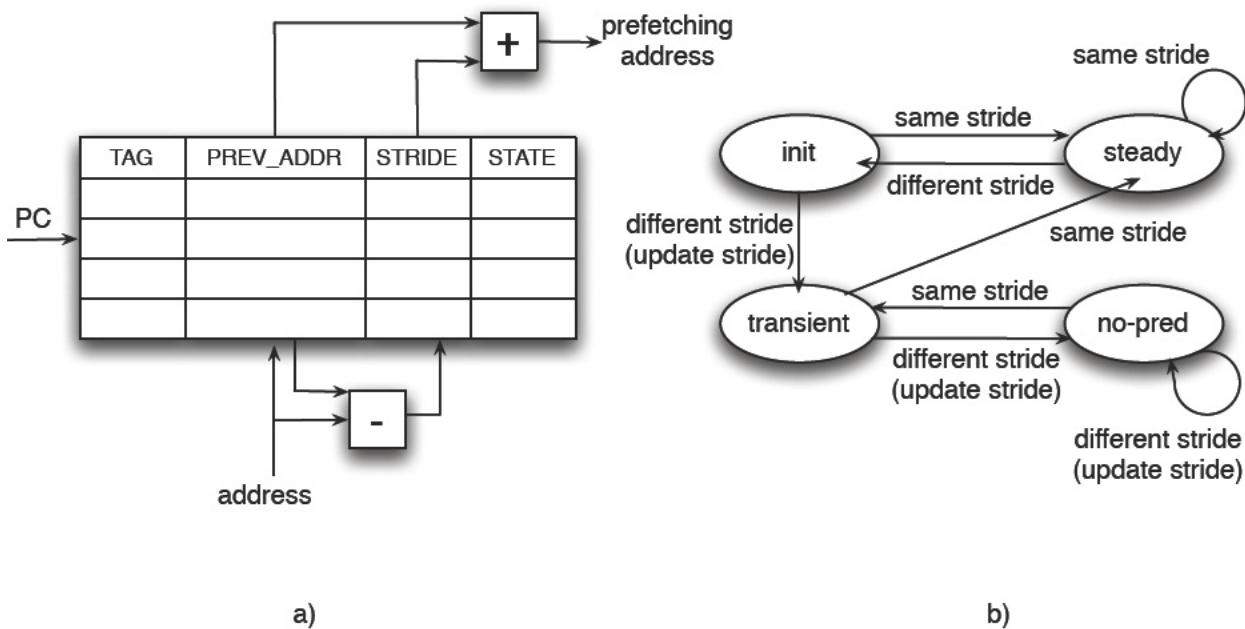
+

prefetching address

| TAG | PREV_ADDR | STRIDE | STATE |
|---|---|---|---|
| | | | |
| | | | |
| | | | |
| | | | |

PC

-

address

a)

same stride

same stride

init

steady

different stride

different stride (update stride)

same stride

same stride

transient

no-pred

different stride (update stride)

different stride (update stride)

b)